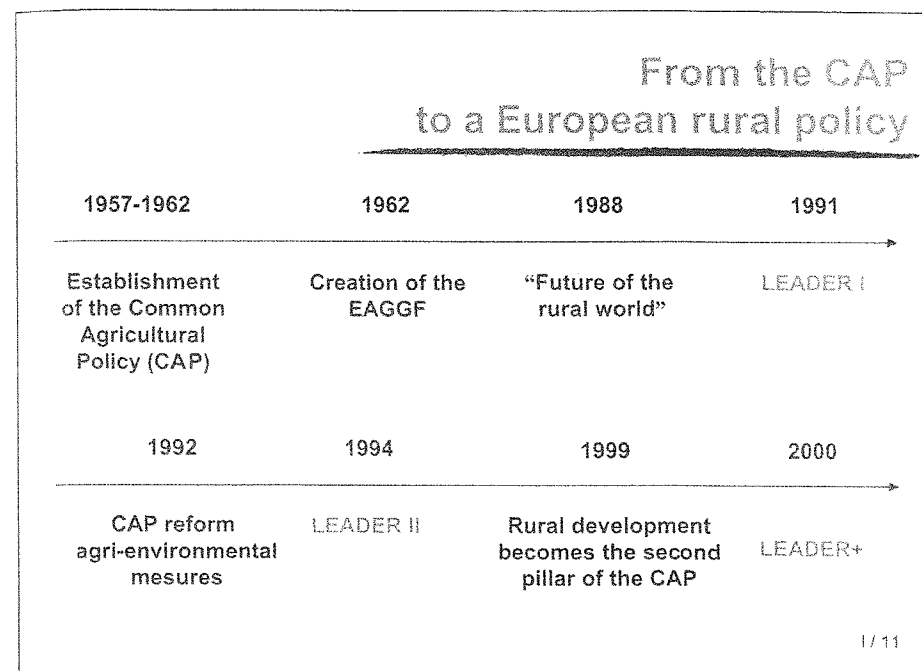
From the CAP
to a European rural policy

| 1957-1962 | 1962 | 1988 | 1991 |
|---|---|---|---|
| Establishment of the Common Agricultural Policy (CAP) | Creation of the EAGGF | "Future of the rural world" | LEADER I |

| 1992 | 1994 | 1999 | 2000 |
|---|---|---|---|
| CAP reform agri-environmental mesures | LEADER II | Rural development becomes the second pillar of the CAP | LEADER+ |

1 / 11